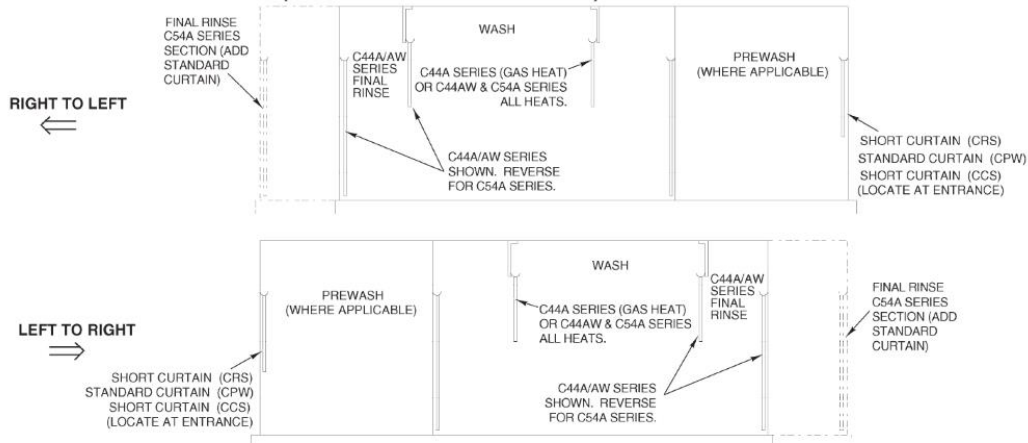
FINAL RINSE C54A SERIES SECTION (ADD STANDARD CURTAIN)

WASH

C44A/AW SERIES FINAL RINSE

C44A SERIES (GAS HEAT) OR C44AW & C54A SERIES ALL HEATS.

PREWASH (WHERE APPLICABLE)

RIGHT TO LEFT
$\Longleftarrow$

C44A/AW SERIES SHOWN. REVERSE FOR C54A SERIES.

SHORT CURTAIN (CRS)
STANDARD CURTAIN (CPW)
SHORT CURTAIN (CCS)
(LOCATE AT ENTRANCE)

WASH

PREWASH (WHERE APPLICABLE)

C44A/AW SERIES FINAL RINSE

FINAL RINSE C54A SERIES SECTION (ADD STANDARD CURTAIN)

LEFT TO RIGHT
$\Longrightarrow$

C44A SERIES (GAS HEAT) OR C44AW & C54A SERIES ALL HEATS.

SHORT CURTAIN (CRS)
STANDARD CURTAIN (CPW)
SHORT CURTAIN (CCS)
(LOCATE AT ENTRANCE)

C44A/AW SERIES SHOWN. REVERSE FOR C54A SERIES.